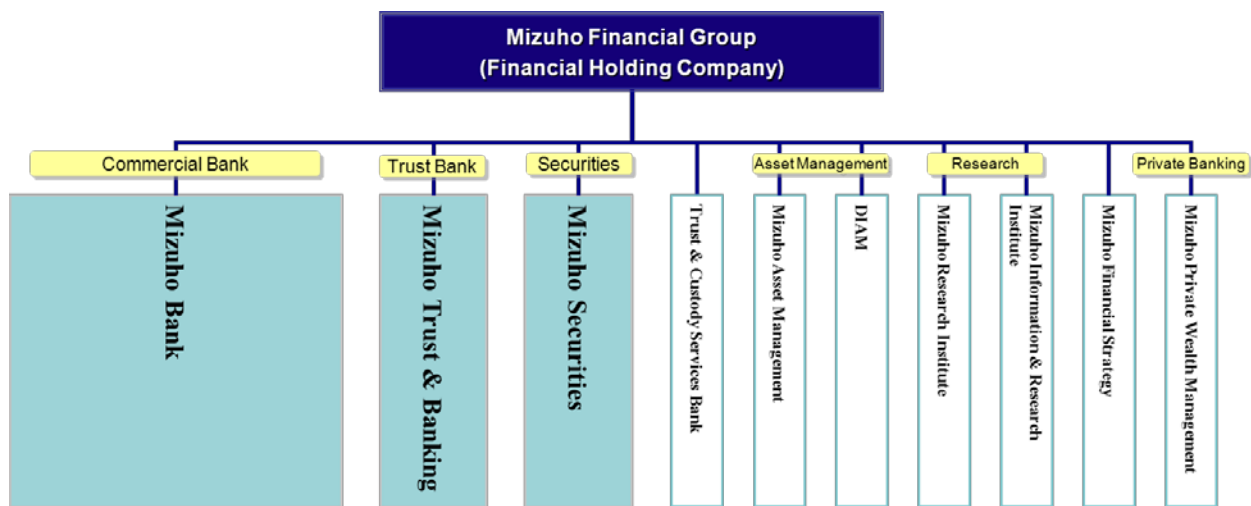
Mizuho Financial Group
(Financial Holding Company)

Commercial Bank

Mizuho Bank

Trust Bank

Mizuho Trust & Banking

Securities

Mizuho Securities

Trust & Custody Services Bank

Asset Management

Mizuho Asset Management

DIAM

Research

Mizuho Research Institute

Mizuho Information & Research Institute

Mizuho Financial Strategy

Private Banking

Mizuho Private Wealth Management